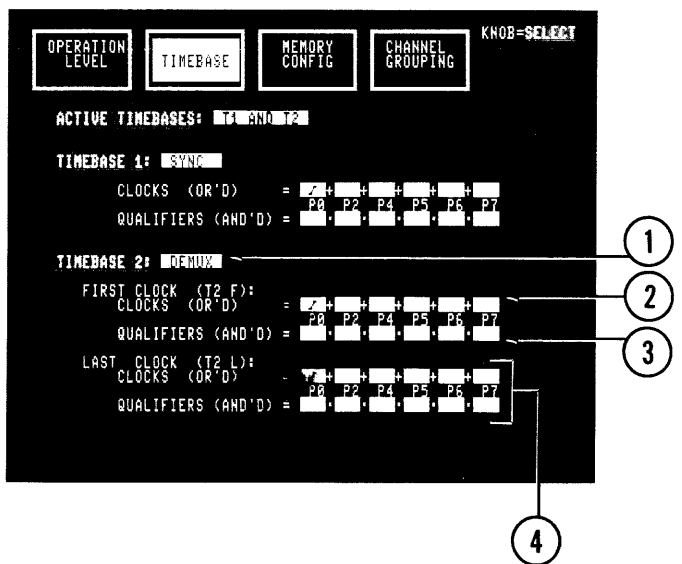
OPERATION LEVEL

TIMEBASE

MEMORY CONFIG

CHANNEL GROUPING

KNOB=SELECT

ACTIVE TIMEBASES: T1 AND T2

TIMEBASE 1: SYNC

CLOCKS (OR'D) = ↗ + + + + +
P0 P2 P4 P5 P6 P7
QUALIFIERS (AND'D) = · · · · ·

TIMEBASE 2: DEMUX

FIRST CLOCK (T2 F):
CLOCKS (OR'D) = ↗ + + + + +
P0 P2 P4 P5 P6 P7
QUALIFIERS (AND'D) = · · · · ·

LAST CLOCK (T2 L):
CLOCKS (OR'D) = ↘ + + + + +
P0 P2 P4 P5 P6 P7
QUALIFIERS (AND'D) = · · · · ·

1

2

3

4